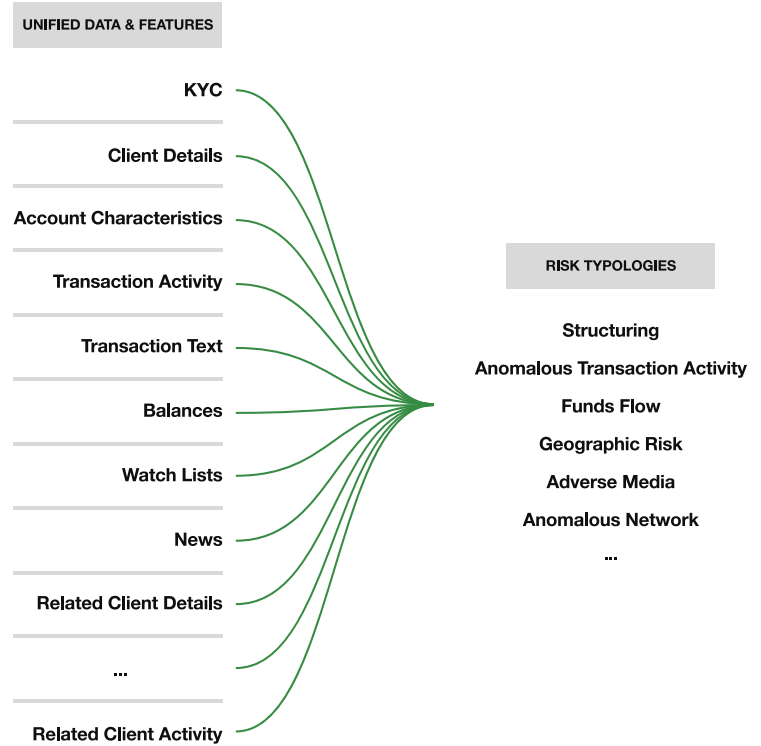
UNIFIED DATA & FEATURES

KYC

Client Details

Account Characteristics

Transaction Activity

Transaction Text

Balances

Watch Lists

News

Related Client Details

...

Related Client Activity

RISK TYPOLOGIES

Structuring

Anomalous Transaction Activity

Funds Flow

Geographic Risk

Adverse Media

Anomalous Network

...